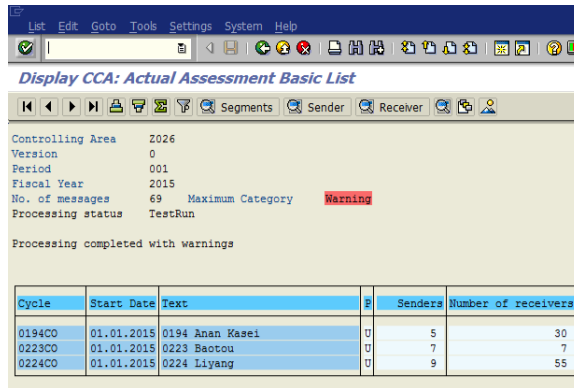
List Edit Goto Tools Settings System Help

Display CCA: Actual Assessment Basic List

Segments Sender Receiver

Controlling Area Z026
Version 0
Period 001
Fiscal Year 2015
No. of messages 69 Maximum Category Warning
Processing status TestRun

Processing completed with warnings

| Cycle | Start Date | Text | P | Senders | Number of receivers |
|---|---|---|---|---|---|
| 0194CO | 01.01.2015 | 0194 Anan Kasei | U | 5 | 30 |
| 0223CO | 01.01.2015 | 0223 Baotou | U | 7 | 7 |
| 0224CO | 01.01.2015 | 0224 Liyang | U | 9 | 55 |